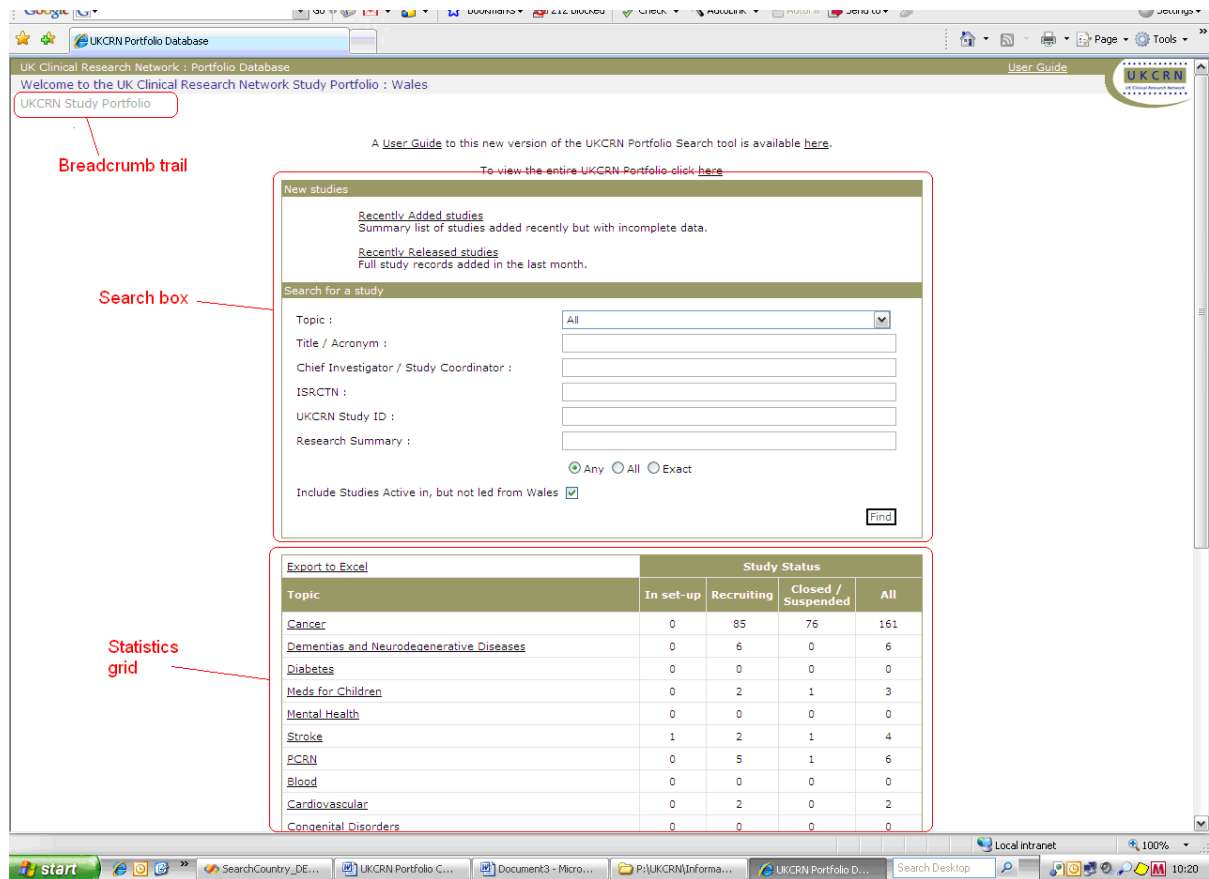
Google Go Bookmarks 212 blocked Check AutoLink AutoFill Send to Settings

UKCRN Portfolio Database

Page Tools

UK Clinical Research Network : Portfolio Database

User Guide

UKCRN

Welcome to the UK Clinical Research Network Study Portfolio : Wales

UKCRN Study Portfolio

Breadcrumb trail

A User Guide to this new version of the UKCRN Portfolio Search tool is available here.

To view the entire UKCRN Portfolio click here

New studies

Recently Added studies
Summary list of studies added recently but with incomplete data.

Recently Released studies
Full study records added in the last month.

Search box

Search for a study

Topic : All

Title / Acronym :

Chief Investigator / Study Coordinator :

ISRCTN :

UKCRN Study ID :

Research Summary :

Any All Exact

Include Studies Active in, but not led from Wales

Find

Statistics grid

| Export to Excel | Study Status | | | |
|---|---|---|---|---|
| Topic | In set-up | Recruiting | Closed / Suspended | All |
| Cancer | 0 | 85 | 76 | 161 |
| Dementias and Neurodegenerative Diseases | 0 | 6 | 0 | 6 |
| Diabetes | 0 | 0 | 0 | 0 |
| Meds for Children | 0 | 2 | 1 | 3 |
| Mental Health | 0 | 0 | 0 | 0 |
| Stroke | 1 | 2 | 1 | 4 |
| PCRN | 0 | 5 | 1 | 6 |
| Blood | 0 | 0 | 0 | 0 |
| Cardiovascular | 0 | 2 | 0 | 2 |
| Congenital Disorders | 0 | 0 | 0 | 0 |

Local intranet 100%

start SearchCountry_DE... UKCRN Portfolio C... Document3 - Micro... P:\UKCRN\Informa... UKCRN Portfolio D... Search Desktop 10:20